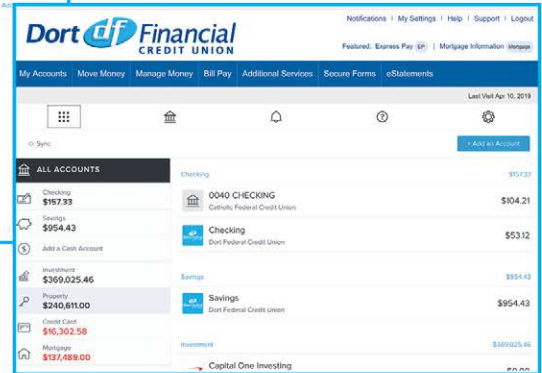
Dort df Financial
CREDIT UNION

Notifications | My Settings | Help | Support | Logout

Featured: Express Pay EP | Mortgage Information Mortgage

My Accounts | Move Money | Manage Money | Bill Pay | Additional Services | Secure Forms | eStatements

Last Visit Apr 10, 2019

Sync

+ Add an Account

ALL ACCOUNTS

Checking
$157.33

Savings
$954.43

Add a Cash Account

Investment
$369,025.46

Property
$240,611.00

Credit Card
$16,302.58

Mortgage
$137,489.00

Checking $157.33

0040 CHECKING
Catholic Federal Credit Union
$104.21

Checking
Dort Federal Credit Union
$53.12

Savings $954.43

Savings
Dort Federal Credit Union
$954.43

Investment $369,025.46

Capital One Investing
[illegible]